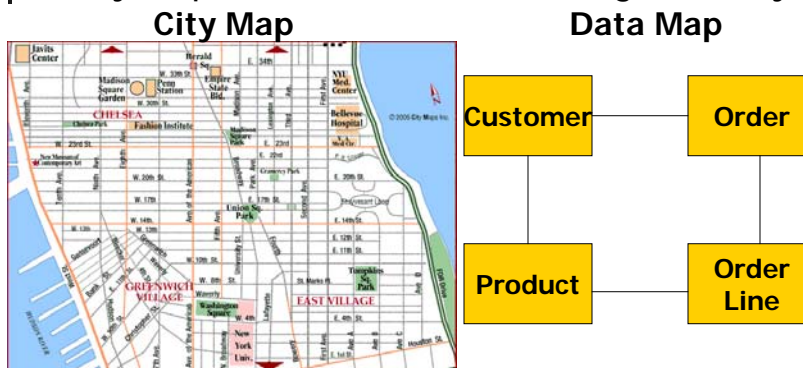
City Map

Data Map

Javits Center

Herald Sq.

W. 34th

E. 34th

W. 33rd St.

Madison Square Garden

Penn Station

Empire State Bld.

NYU Med. Center

W. 30th St.

CHELSEA

Fashion Institute

Madison Square Park

Bellevue Hospital

Chelsea Park

W. 23rd St.

E. 23rd

E. 20th

Gramercy Park

W. 20th St.

E. 20th St.

W. 17th

Union Sq. Park

W. 14th

E. 14th St.

E. 12th St.

E. 11th St.

GREENWICH VILLAGE

W. 8th St.

St. Marks Pl.

Tompkins Sq. Park

Washington Square

EAST VILLAGE

W. 4th

E. 4th St.

New York Univ.

Houston St.

E. 1st St.

© 2006 City Maps Inc.

Customer

Order

Product

Order Line